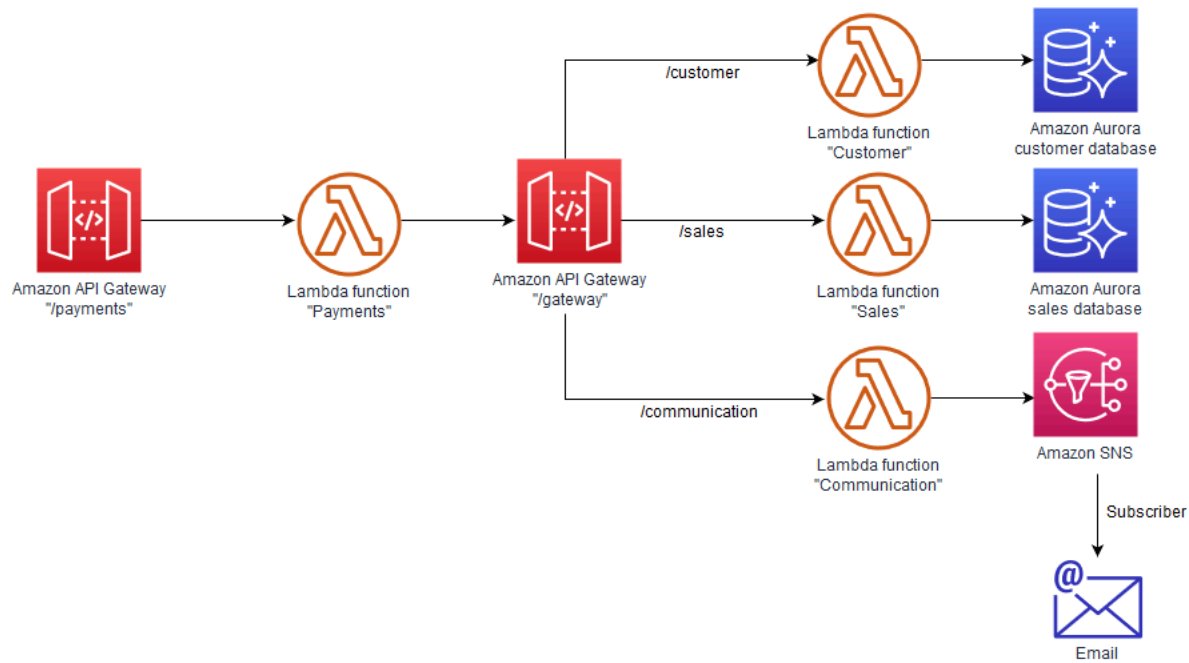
/customer

Lambda function
"Customer"

Amazon Aurora
customer database

Amazon API Gateway
"/payments"

Lambda function
"Payments"

Amazon API Gateway
"/gateway"

/sales

Lambda function
"Sales"

Amazon Aurora
sales database

/communication

Lambda function
"Communication"

Amazon SNS

Subscriber

@

Email